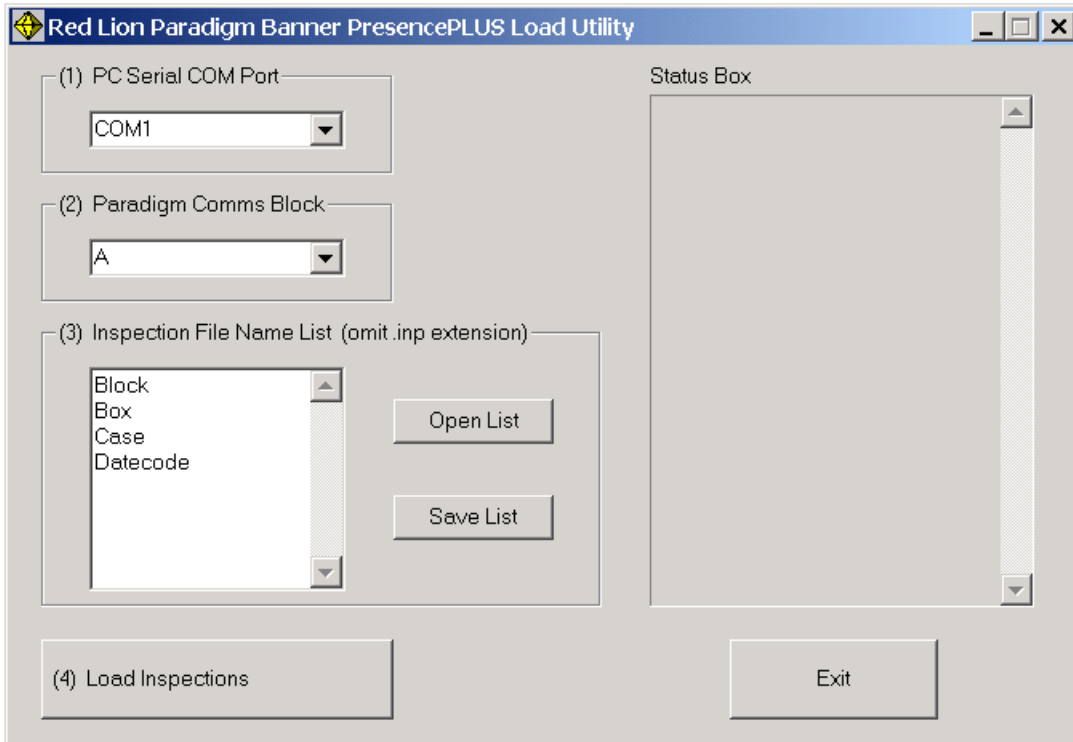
Red Lion Paradigm Banner PresencePLUS Load Utility

(1) PC Serial COM Port

COM1

(2) Paradigm Comms Block

A

(3) Inspection File Name List (omit .inp extension)

Block
Box
Case
Datecode

Open List

Save List

Status Box

(4) Load Inspections

Exit